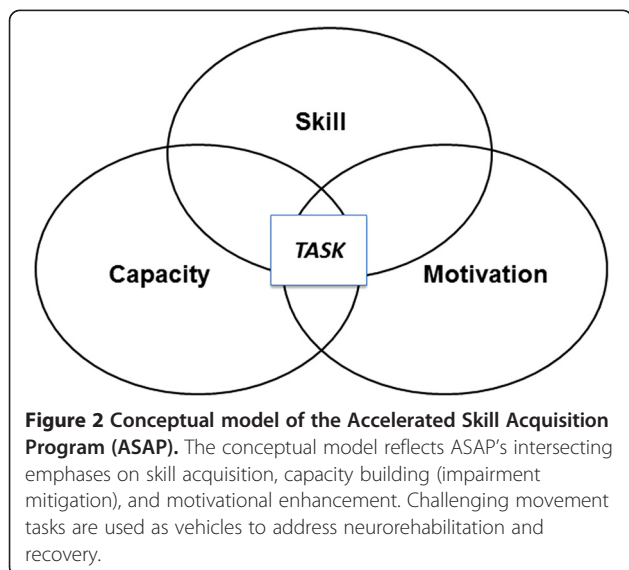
Skill

TASK

Capacity

Motivation

**Figure 2 Conceptual model of the Accelerated Skill Acquisition Program (ASAP).** The conceptual model reflects ASAP's intersecting emphases on skill acquisition, capacity building (impairment mitigation), and motivational enhancement. Challenging movement tasks are used as vehicles to address neurorehabilitation and recovery.